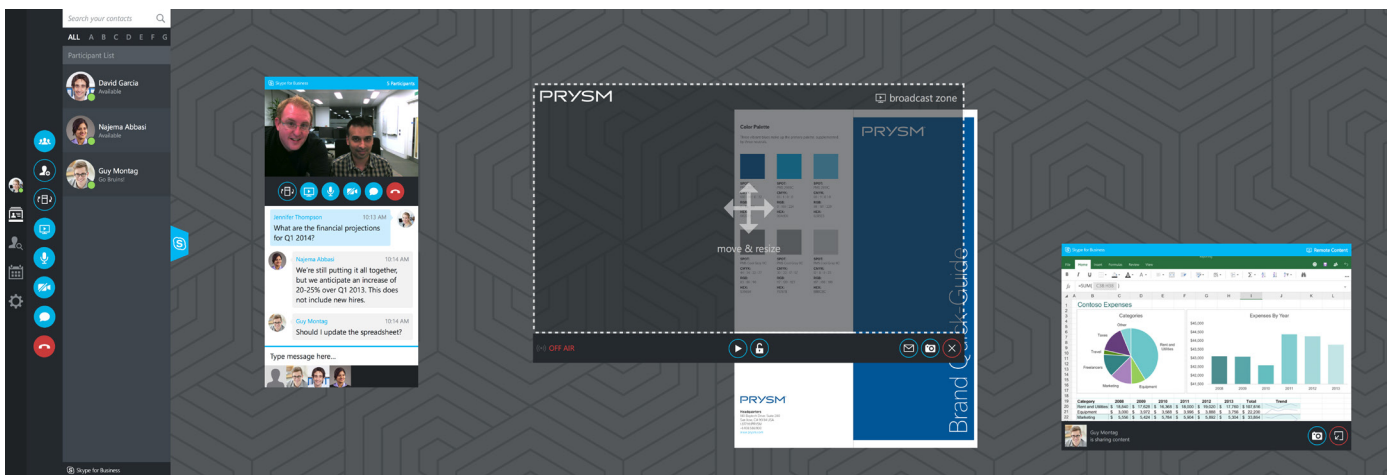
Search your contacts

ALL A B C D E F G

Participant List

David Garcia
Available

Najema Abbasi
Available

Guy Montag
Go Bruins!

Skype for Business

Skype for Business 3 Participants

Jennifer Thompson 10:13 AM
What are the financial projections for Q1 2014?

Najema Abbasi 10:14 AM
We're still putting it all together, but we anticipate an increase of 20-25% over Q1 2013. This does not include new hires.

Guy Montag 10:14 AM
Should I update the spreadsheet?

Type message here...

PRYSM

broadcast zone

Color Palette

PRYSM

move & resize

OFF AIR

PRYSM

Headquarters

Brand Quick Guide

Skype for Business

Remote Content

Contoso Expenses

Categories

Expenses By Year

Other

Rent and Utilities

Travel

Travel

Freelancers

Marketing

Equipment

Category 2008 2009 2010 2011 2012 2013 Total Trend

Rent and Utilities

Equipment

Marketing

Guy Montag
is sharing content